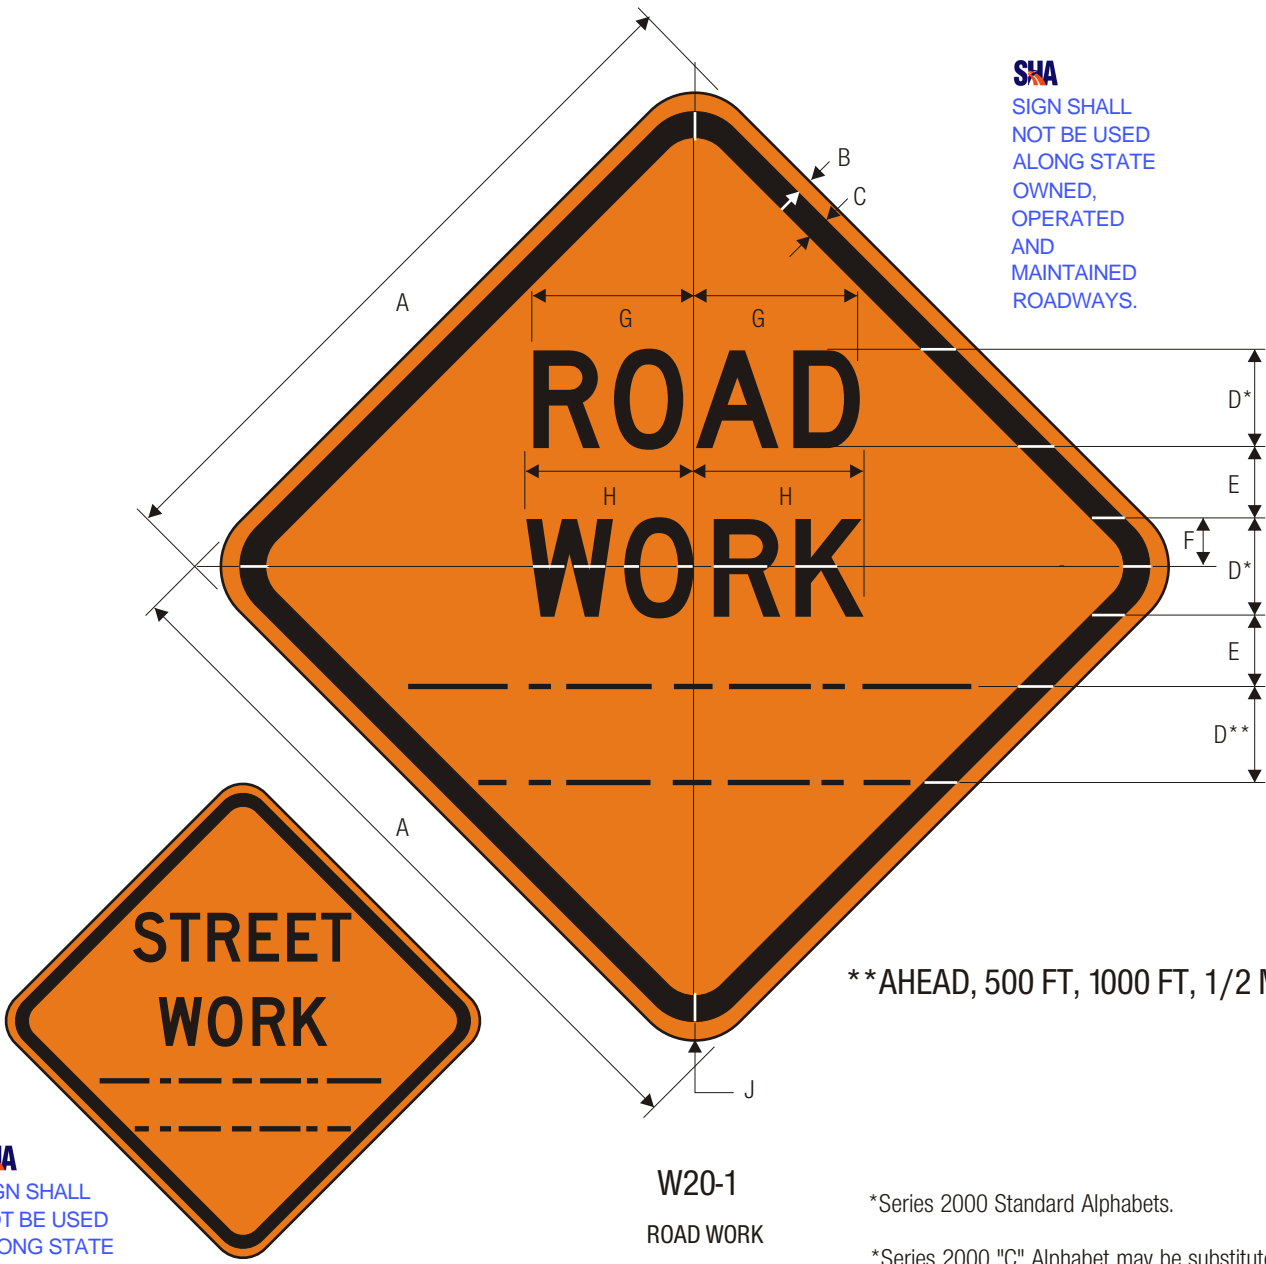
SHA
SIGN SHALL NOT BE USED ALONG STATE OWNED, OPERATED AND MAINTAINED ROADWAYS.

A
B
C
G
G
ROAD
H
H
WORK
D*
E
F
D*
E
D**
A
J

STREET
WORK

**AHEAD, 500 FT, 1000 FT, 1/2 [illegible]

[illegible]A
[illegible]GN SHALL
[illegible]T BE USED
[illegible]ONG STATE

W20-1
ROAD WORK

*Series 2000 Standard Alphabets.

*Series 2000 "C" Alphabet may be substitut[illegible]